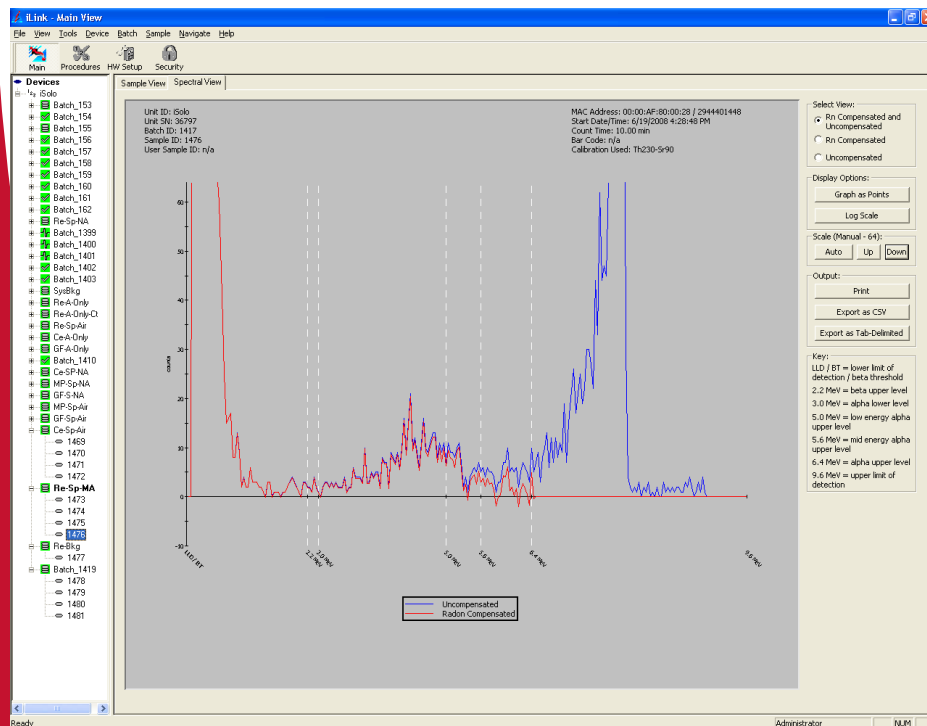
iLink - Main View

File View Tools Device Batch Sample Navigate Help

Main Procedures HW Setup Security

Devices
iSolo
Batch_153
Batch_154
Batch_155
Batch_156
Batch_157
Batch_158
Batch_159
Batch_160
Batch_161
Batch_162
Re-Sp-NA
Batch_1399
Batch_1400
Batch_1401
Batch_1402
Batch_1403
SysBkg
Re-A-Only
Re-A-Only-Ct
Re-Sp-Air
Ce-A-Only
GF-A-Only
Batch_1410
Ce-SP-NA
MP-Sp-NA
GF-S-NA
MP-Sp-Air
GF-Sp-Air
Ce-Sp-Air
1469
1470
1471
1472
Re-Sp-MA
1473
1474
1475
1476
Re-Bkg
1477
Batch_1419
1478
1479
1480
1481

Sample View Spectral View

Unit ID: iSolo
Unit SN: 36797
Batch ID: 1417
Sample ID: 1476
User Sample ID: n/a

MAC Address: 00:00:AF:80:00:28 / 2944401448
Start Date/Time: 6/19/2008 4:28:48 PM
Count Time: 10.00 min
Bar Code: n/a
Calibration Used: Th230-Sr90

60
50
40
30
20
10
0
-10
counts

LLD / BT
2.2 MeV
3.0 MeV
5.0 MeV
5.6 MeV
6.4 MeV
9.6 MeV

Uncompensated
Radon Compensated

Select View:
Rn Compensated and Uncompensated
Rn Compensated
Uncompensated

Display Options:
Graph as Points
Log Scale

Scale (Manual - 64):
Auto Up Down

Output:
Print
Export as CSV
Export as Tab-Delimited

Key:
LLD / BT = lower limit of detection / beta threshold
2.2 MeV = beta upper level
3.0 MeV = alpha lower level
5.0 MeV = low energy alpha upper level
5.6 MeV = mid energy alpha upper level
6.4 MeV = alpha upper level
9.6 MeV = upper limit of detection

Ready
Administrator NUM